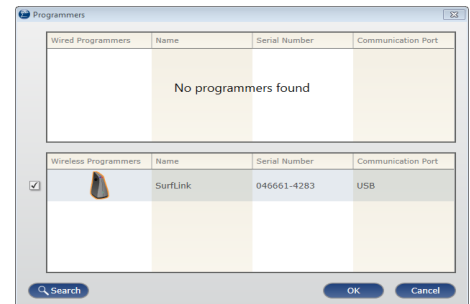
Programmers

| Wired Programmers | Name | Serial Number | Communication Port |
|---|---|---|---|

No programmers found

| Wireless Programmers | Name | Serial Number | Communication Port |
|---|---|---|---|
| ☑ | SurfLink | 046661-4283 | USB |

Search

OK

Cancel